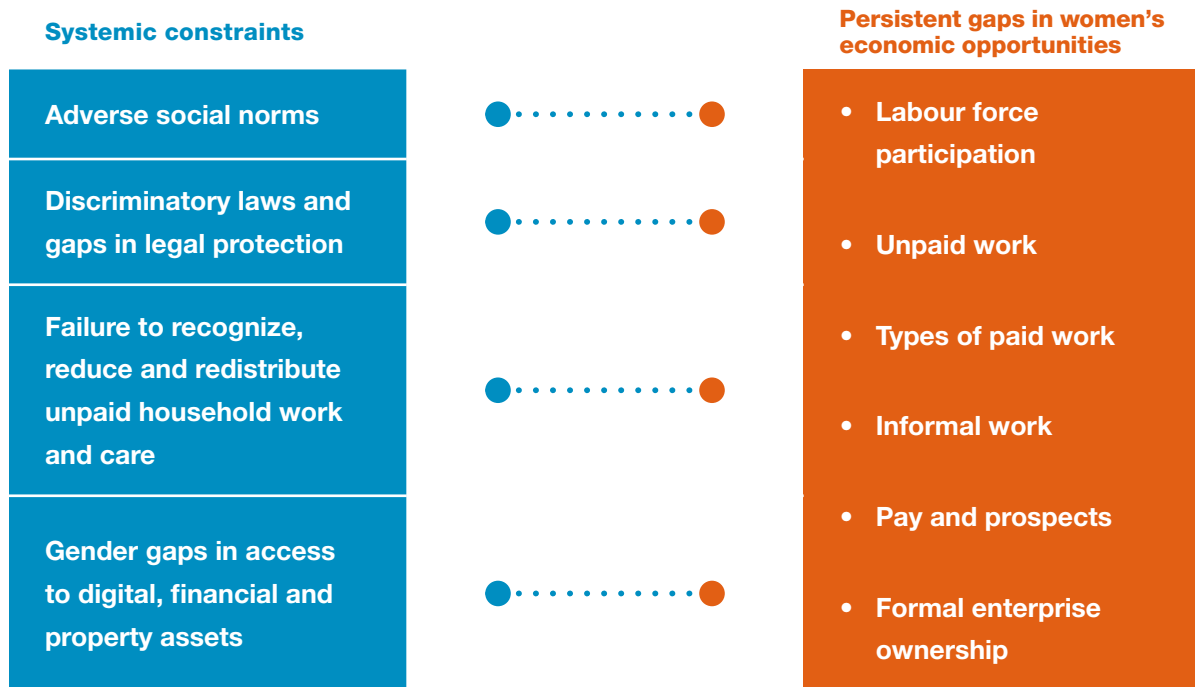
Systemic constraints

Adverse social norms

Discriminatory laws and gaps in legal protection

Failure to recognize, reduce and redistribute unpaid household work and care

Gender gaps in access to digital, financial and property assets

Persistent gaps in women's economic opportunities

• Labour force participation

• Unpaid work

• Types of paid work

• Informal work

• Pay and prospects

• Formal enterprise ownership